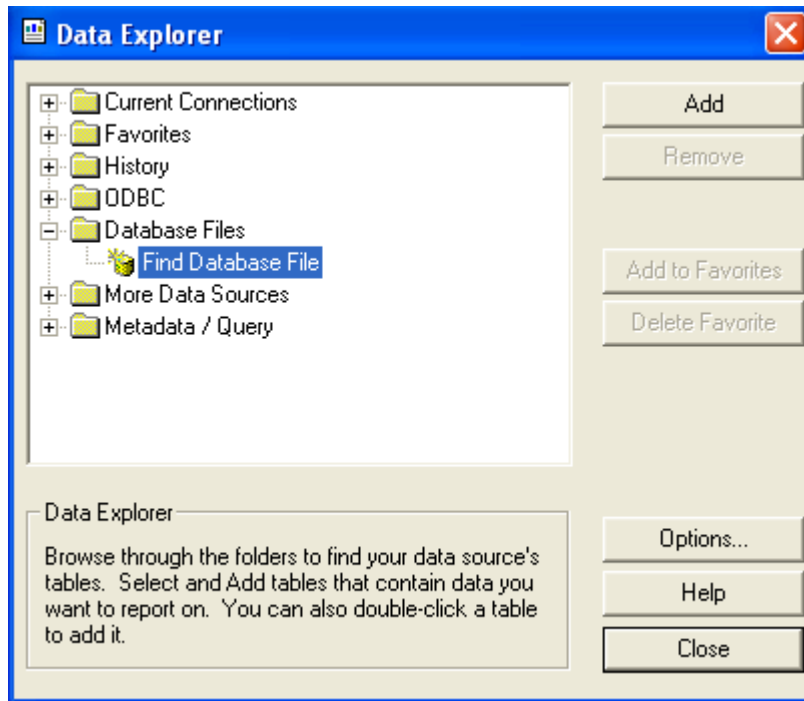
Data Explorer

Current Connections
Favorites
History
ODBC
Database Files
Find Database File
More Data Sources
Metadata / Query

Add
Remove
Add to Favorites
Delete Favorite

Data Explorer
Browse through the folders to find your data source's tables. Select and Add tables that contain data you want to report on. You can also double-click a table to add it.

Options...
Help
Close